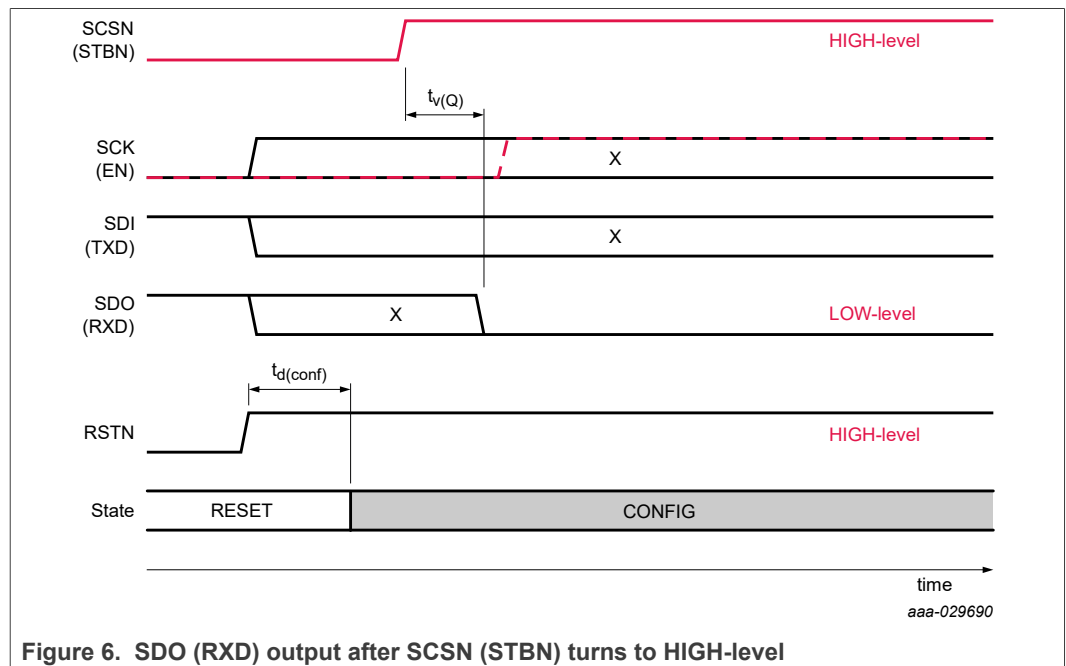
SCSN
(STBN)

HIGH-level

$t_{v(Q)}$

SCK
(EN)

X

SDI
(TXD)

X

SDO
(RXD)

X

LOW-level

$t_{d(conf)}$

RSTN

HIGH-level

State

RESET

CONFIG

time

aaa-029690

Figure 6. SDO (RXD) output after SCSN (STBN) turns to HIGH-level